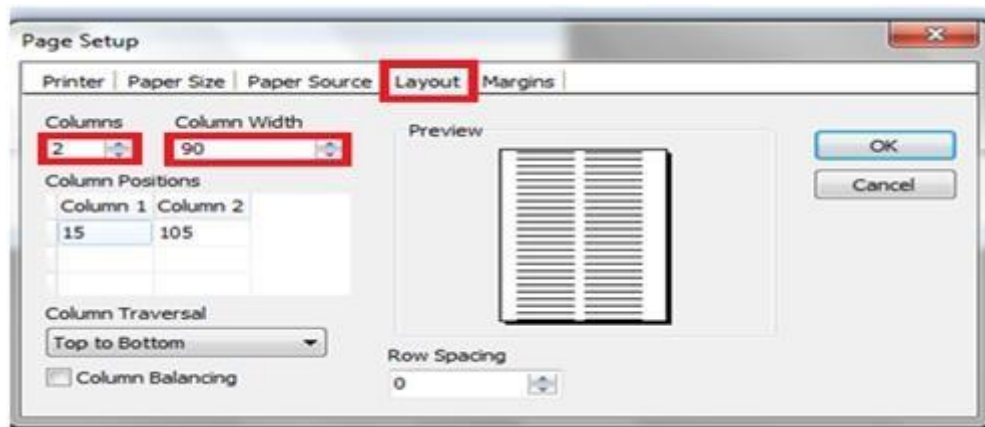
Page Setup

Printer | Paper Size | Paper Source | Layout | Margins

Columns
2

Column Width
90

Column Positions

| Column 1 | Column 2 |
|---|---|
| 15 | 105 |
| | |
| | |

Column Traversal
Top to Bottom

Column Balancing

Preview

Row Spacing
0

OK
Cancel